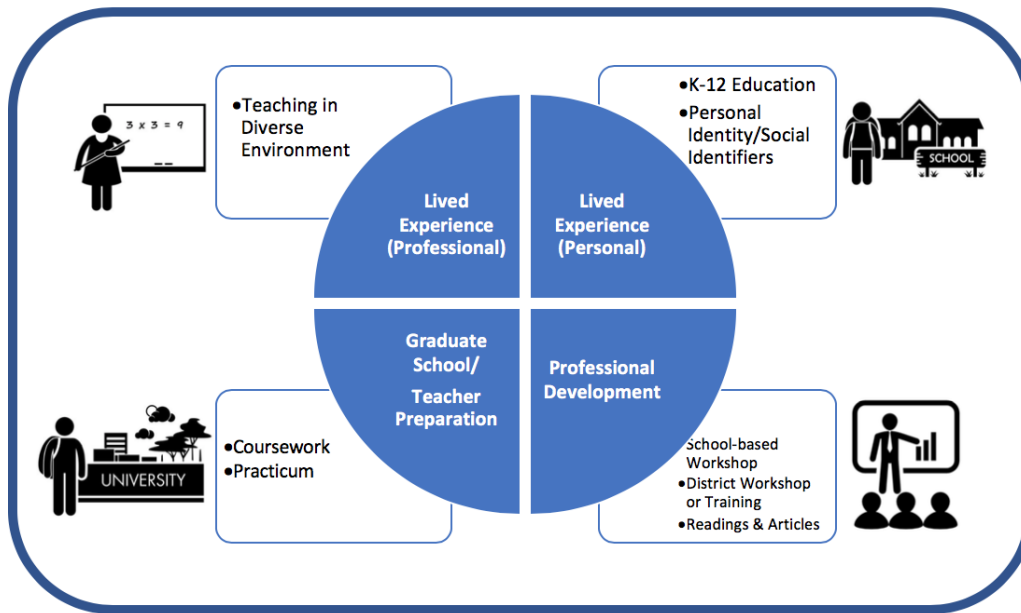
3 x 3 = 9

•Teaching in Diverse Environment

Lived Experience (Professional)

Lived Experience (Personal)

•K-12 Education
•Personal Identity/Social Identifiers

SCHOOL

Graduate School/ Teacher Preparation

Professional Development

UNIVERSITY

•Coursework
•Practicum

School-based Workshop
•District Workshop or Training
•Readings & Articles